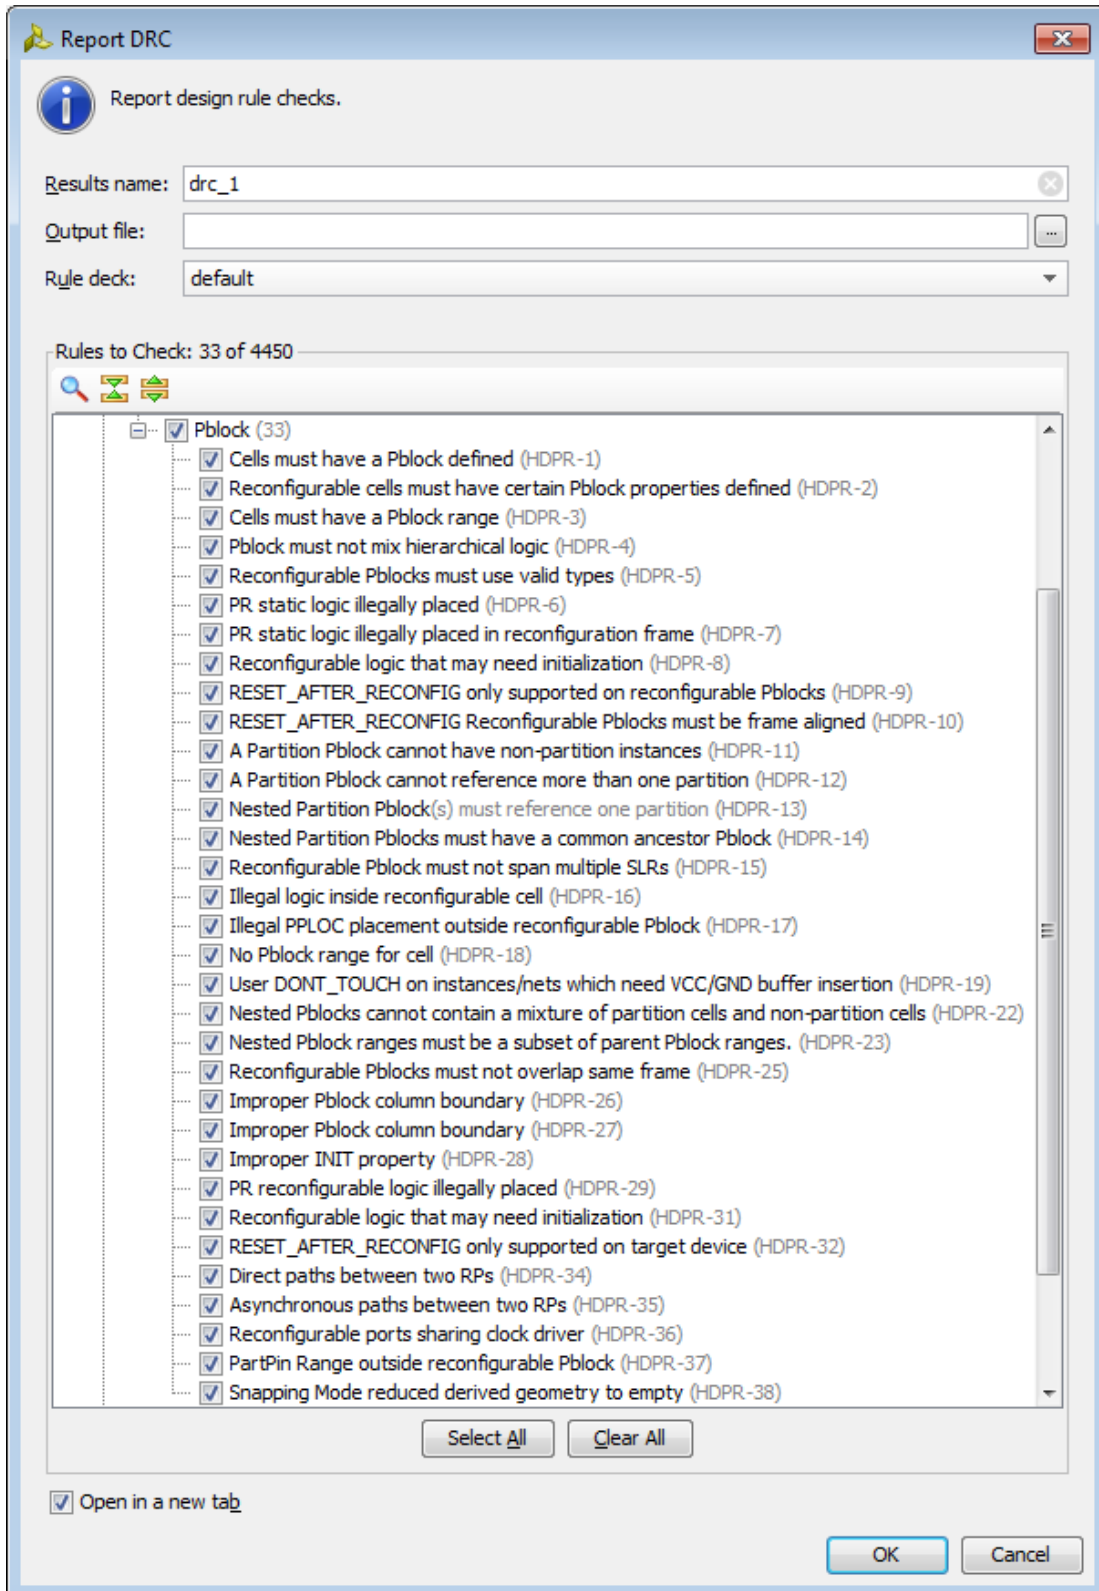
Report DRC

Report design rule checks.

Results name: drc_1

Output file:

Rule deck: default

Rules to Check: 33 of 4450

Pblock (33)
Cells must have a Pblock defined (HDPR-1)
Reconfigurable cells must have certain Pblock properties defined (HDPR-2)
Cells must have a Pblock range (HDPR-3)
Pblock must not mix hierarchical logic (HDPR-4)
Reconfigurable Pblocks must use valid types (HDPR-5)
PR static logic illegally placed (HDPR-6)
PR static logic illegally placed in reconfiguration frame (HDPR-7)
Reconfigurable logic that may need initialization (HDPR-8)
RESET_AFTER_RECONFIG only supported on reconfigurable Pblocks (HDPR-9)
RESET_AFTER_RECONFIG Reconfigurable Pblocks must be frame aligned (HDPR-10)
A Partition Pblock cannot have non-partition instances (HDPR-11)
A Partition Pblock cannot reference more than one partition (HDPR-12)
Nested Partition Pblock(s) must reference one partition (HDPR-13)
Nested Partition Pblocks must have a common ancestor Pblock (HDPR-14)
Reconfigurable Pblock must not span multiple SLRs (HDPR-15)
Illegal logic inside reconfigurable cell (HDPR-16)
Illegal PPLOC placement outside reconfigurable Pblock (HDPR-17)
No Pblock range for cell (HDPR-18)
User DONT_TOUCH on instances/nets which need VCC/GND buffer insertion (HDPR-19)
Nested Pblocks cannot contain a mixture of partition cells and non-partition cells (HDPR-22)
Nested Pblock ranges must be a subset of parent Pblock ranges. (HDPR-23)
Reconfigurable Pblocks must not overlap same frame (HDPR-25)
Improper Pblock column boundary (HDPR-26)
Improper Pblock column boundary (HDPR-27)
Improper INIT property (HDPR-28)
PR reconfigurable logic illegally placed (HDPR-29)
Reconfigurable logic that may need initialization (HDPR-31)
RESET_AFTER_RECONFIG only supported on target device (HDPR-32)
Direct paths between two RPs (HDPR-34)
Asynchronous paths between two RPs (HDPR-35)
Reconfigurable ports sharing clock driver (HDPR-36)
PartPin Range outside reconfigurable Pblock (HDPR-37)
Snapping Mode reduced derived geometry to empty (HDPR-38)

Select All    Clear All

Open in a new tab

OK    Cancel